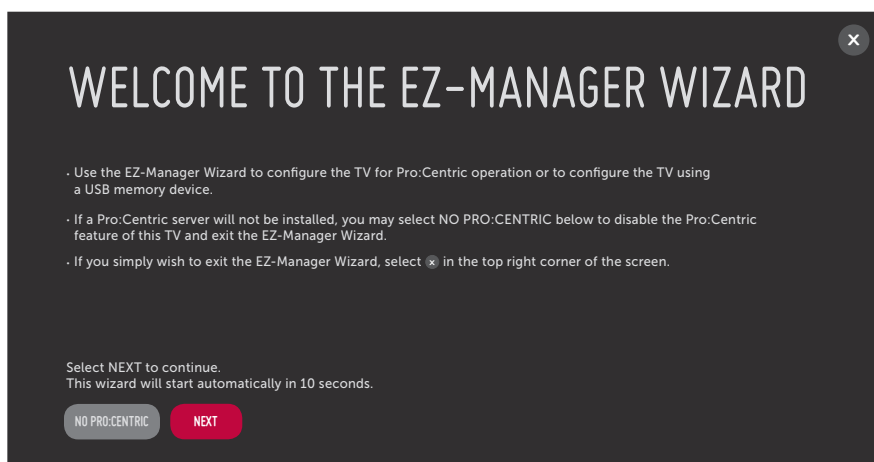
×

WELCOME TO THE EZ-MANAGER WIZARD

· Use the EZ-Manager Wizard to configure the TV for Pro:Centric operation or to configure the TV using a USB memory device.

· If a Pro:Centric server will not be installed, you may select NO PRO:CENTRIC below to disable the Pro:Centric feature of this TV and exit the EZ-Manager Wizard.

· If you simply wish to exit the EZ-Manager Wizard, select × in the top right corner of the screen.

Select NEXT to continue.
This wizard will start automatically in 10 seconds.

NO PRO:CENTRIC NEXT